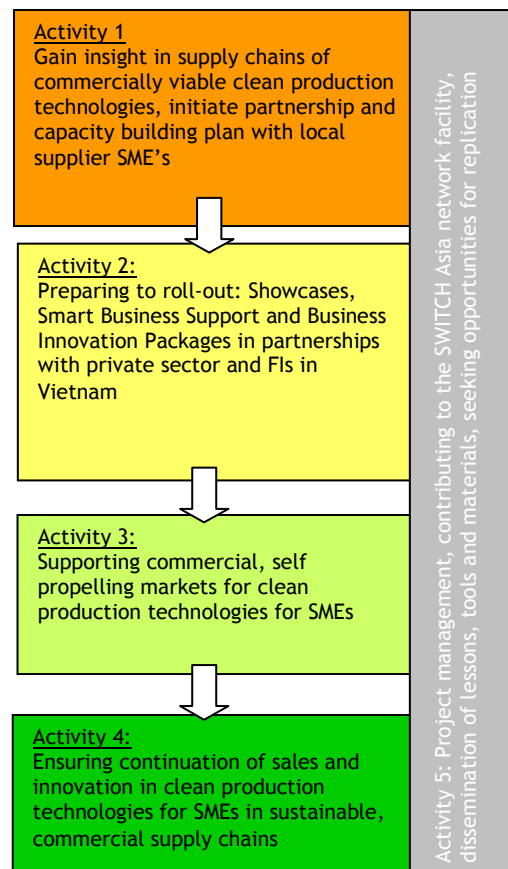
Activity 1
Gain insight in supply chains of commercially viable clean production technologies, initiate partnership and capacity building plan with local supplier SME's

Activity 2:
Preparing to roll-out: Showcases, Smart Business Support and Business Innovation Packages in partnerships with private sector and FIs in Vietnam

Activity 3:
Supporting commercial, self propelling markets for clean production technologies for SMEs

Activity 4:
Ensuring continuation of sales and innovation in clean production technologies for SMEs in sustainable, commercial supply chains

Activity 5: Project management, contributing to the SWITCH Asia network facility, dissemination of lessons, tools and materials, seeking opportunities for replication